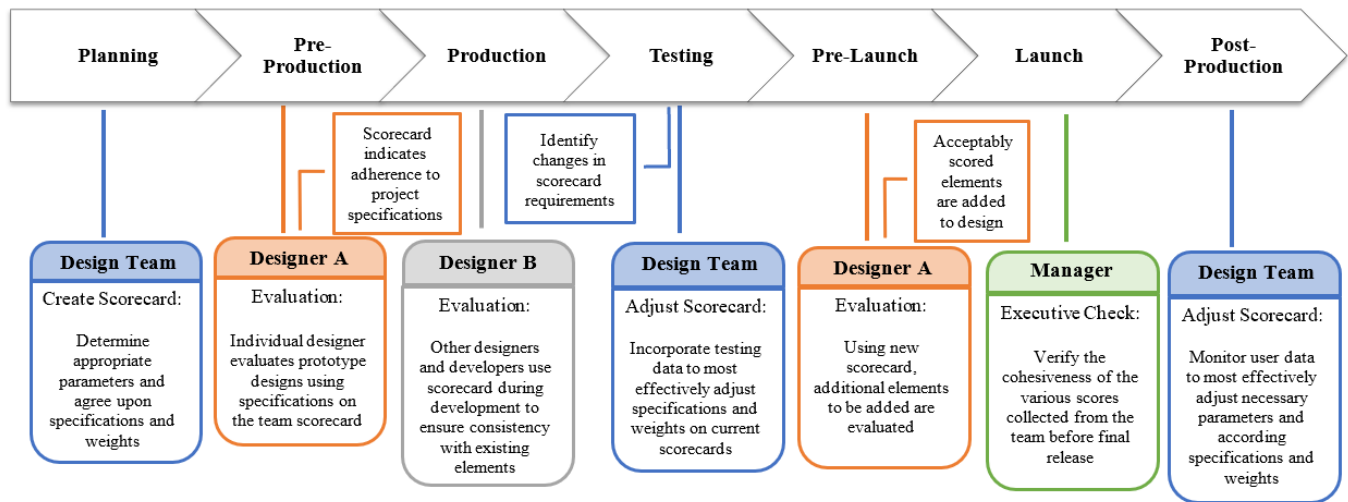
Planning

Pre-Production

Production

Testing

Pre-Launch

Launch

Post-Production

Scorecard indicates adherence to project specifications

Identify changes in scorecard requirements

Acceptably scored elements are added to design

Design Team

Create Scorecard:

Determine appropriate parameters and agree upon specifications and weights

Designer A

Evaluation:

Individual designer evaluates prototype designs using specifications on the team scorecard

Designer B

Evaluation:

Other designers and developers use scorecard during development to ensure consistency with existing elements

Design Team

Adjust Scorecard:

Incorporate testing data to most effectively adjust specifications and weights on current scorecards

Designer A

Evaluation:

Using new scorecard, additional elements to be added are evaluated

Manager

Executive Check:

Verify the cohesiveness of the various scores collected from the team before final release

Design Team

Adjust Scorecard:

Monitor user data to most effectively adjust necessary parameters and according specifications and weights